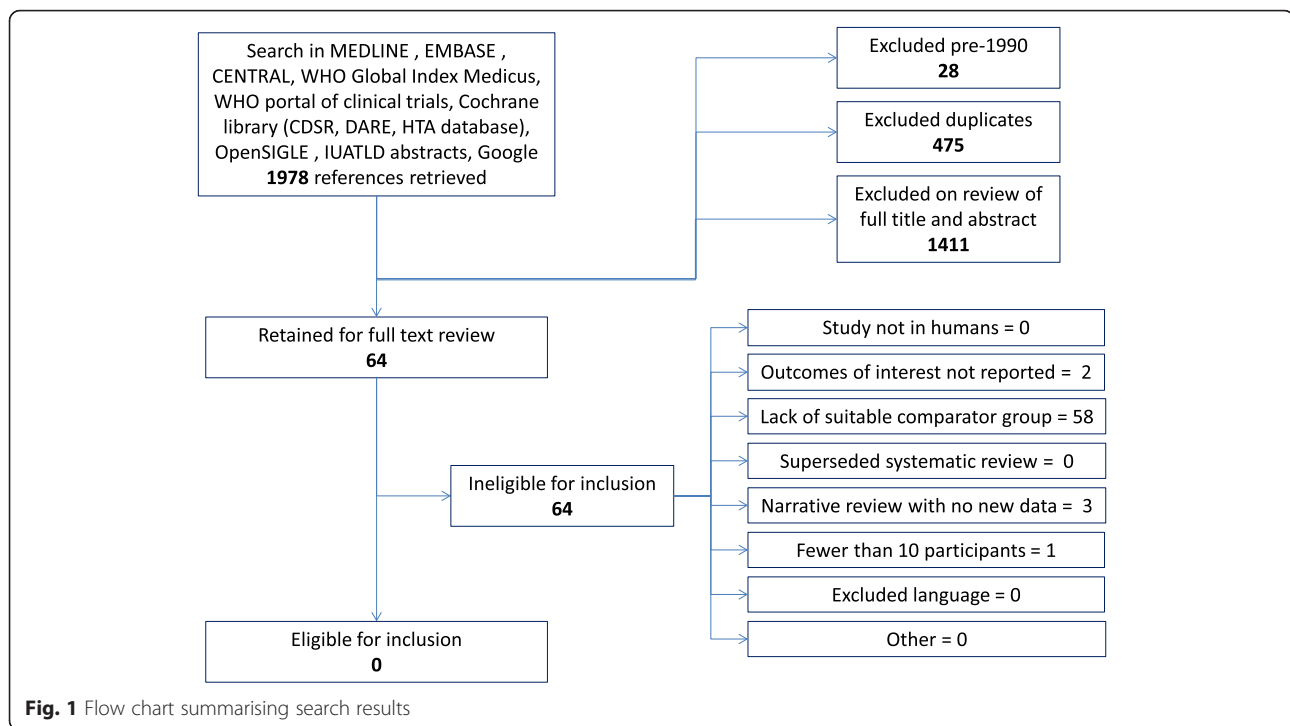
Search in MEDLINE , EMBASE , CENTRAL, WHO Global Index Medicus, WHO portal of clinical trials, Cochrane library (CDSR, DARE, HTA database), OpenSIGLE , IUATLD abstracts, Google
**1978** references retrieved

Excluded pre-1990
**28**

Excluded duplicates
**475**

Excluded on review of full title and abstract
**1411**

Retained for full text review
**64**

Ineligible for inclusion
**64**

Study not in humans = 0

Outcomes of interest not reported = 2

Lack of suitable comparator group = 58

Superseded systematic review = 0

Narrative review with no new data = 3

Fewer than 10 participants = 1

Excluded language = 0

Other = 0

Eligible for inclusion
**0**

**Fig. 1** Flow chart summarising search results